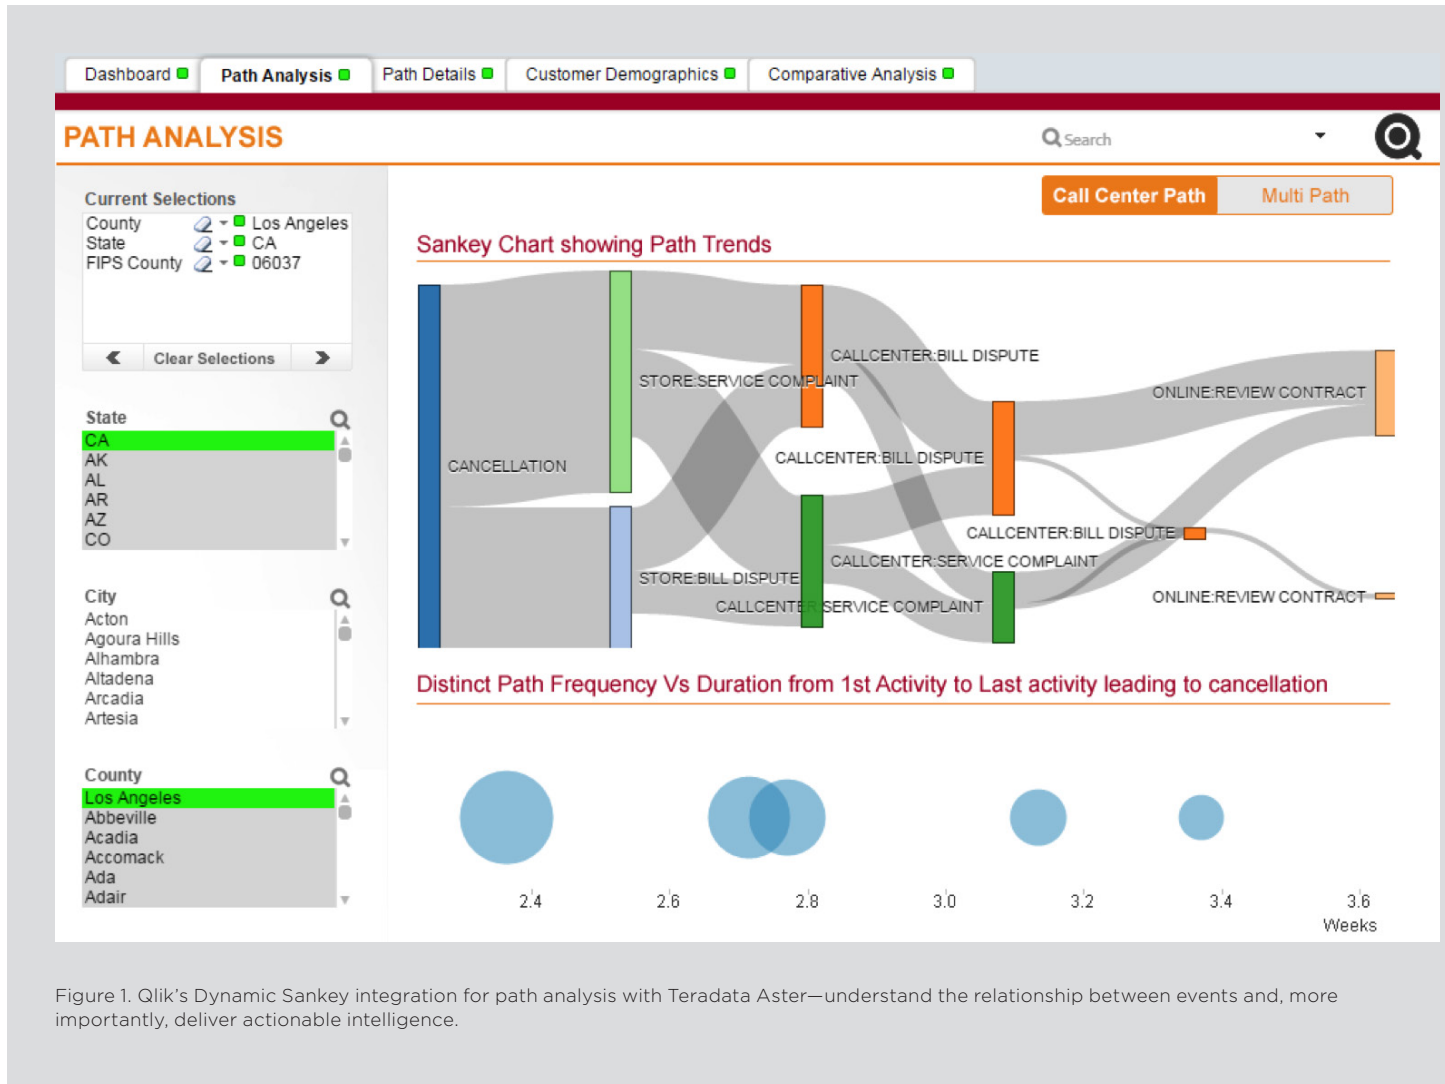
Dashboard | Path Analysis | Path Details | Customer Demographics | Comparative Analysis

PATH ANALYSIS

Search

Call Center Path | Multi Path

Current Selections
County Los Angeles
State CA
FIPS County 06037

Clear Selections

State
CA
AK
AL
AR
AZ
CO

City
Acton
Agoura Hills
Alhambra
Altadena
Arcadia
Artesia

County
Los Angeles
Abbeville
Acadia
Accomack
Ada
Adair

Sankey Chart showing Path Trends

CANCELLATION
STORE:SERVICE COMPLAINT
STORE:BILL DISPUTE
CALLCENTER:BILL DISPUTE
CALLCENTER:BILL DISPUTE
CALLCENTER:SERVICE COMPLAINT
CALLCENTER:SERVICE COMPLAINT
CALLCENTER:BILL DISPUTE
ONLINE:REVIEW CONTRACT
ONLINE:REVIEW CONTRACT

Distinct Path Frequency Vs Duration from 1st Activity to Last activity leading to cancellation

2.4 2.6 2.8 3.0 3.2 3.4 3.6
Weeks

Figure 1. Qlik's Dynamic Sankey integration for path analysis with Teradata Aster—understand the relationship between events and, more importantly, deliver actionable intelligence.